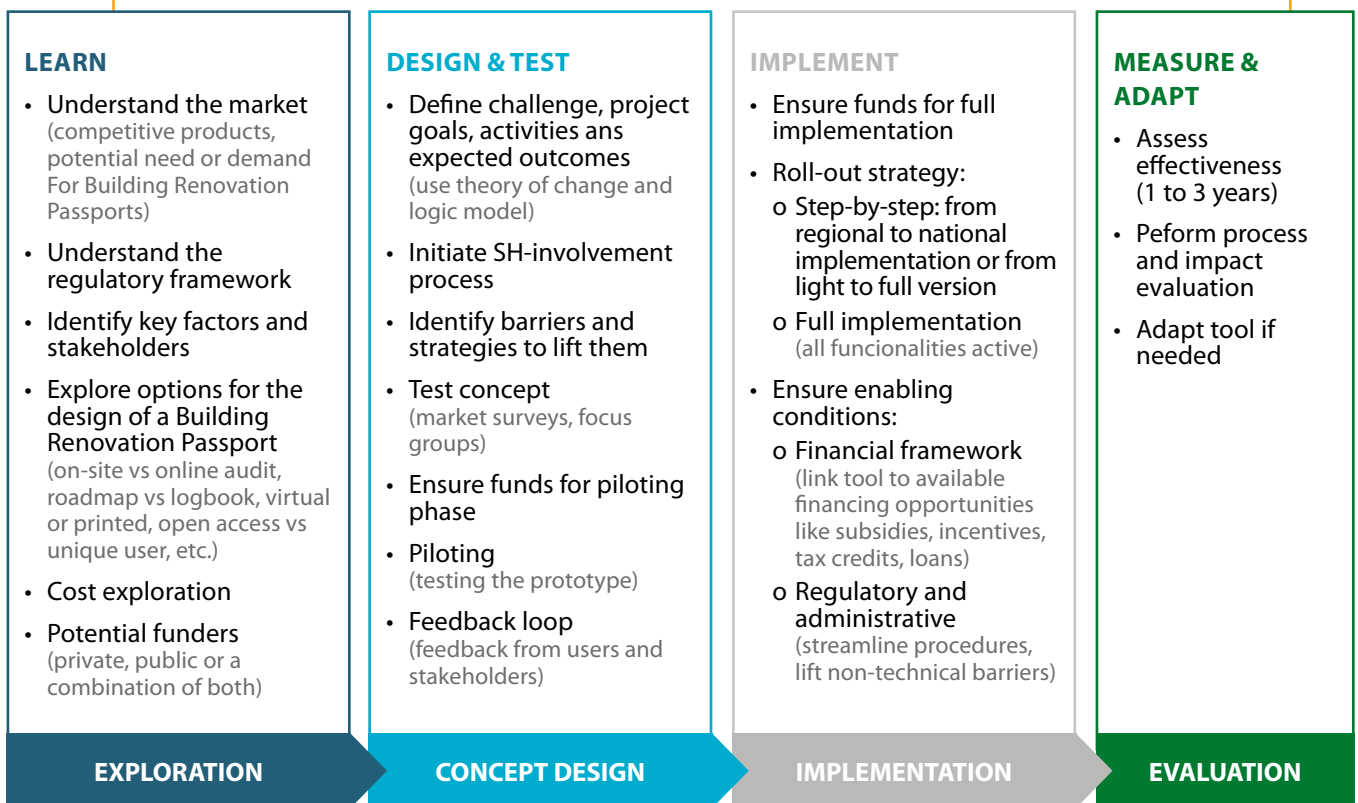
LEARN

- Understand the market (competitive products, potential need or demand For Building Renovation Passports)
- Understand the regulatory framework
- Identify key factors and stakeholders
- Explore options for the design of a Building Renovation Passport (on-site vs online audit, roadmap vs logbook, virtual or printed, open access vs unique user, etc.)
- Cost exploration
- Potential funders (private, public or a combination of both)

EXPLORATION

DESIGN & TEST

- Define challenge, project goals, activities ans expected outcomes (use theory of change and logic model)
- Initiate SH-involvement process
- Identify barriers and strategies to lift them
- Test concept (market surveys, focus groups)
- Ensure funds for piloting phase
- Piloting (testing the prototype)
- Feedback loop (feedback from users and stakeholders)

CONCEPT DESIGN

IMPLEMENT

- Ensure funds for full implementation
- Roll-out strategy:
  o Step-by-step: from regional to national implementation or from light to full version
  o Full implementation (all funcionalities active)
- Ensure enabling conditions:
  o Financial framework (link tool to available financing opportunities like subsidies, incentives, tax credits, loans)
  o Regulatory and administrative (streamline procedures, lift non-technical barriers)

IMPLEMENTATION

MEASURE & ADAPT

- Assess effectiveness (1 to 3 years)
- Peform process and impact evaluation
- Adapt tool if needed

EVALUATION